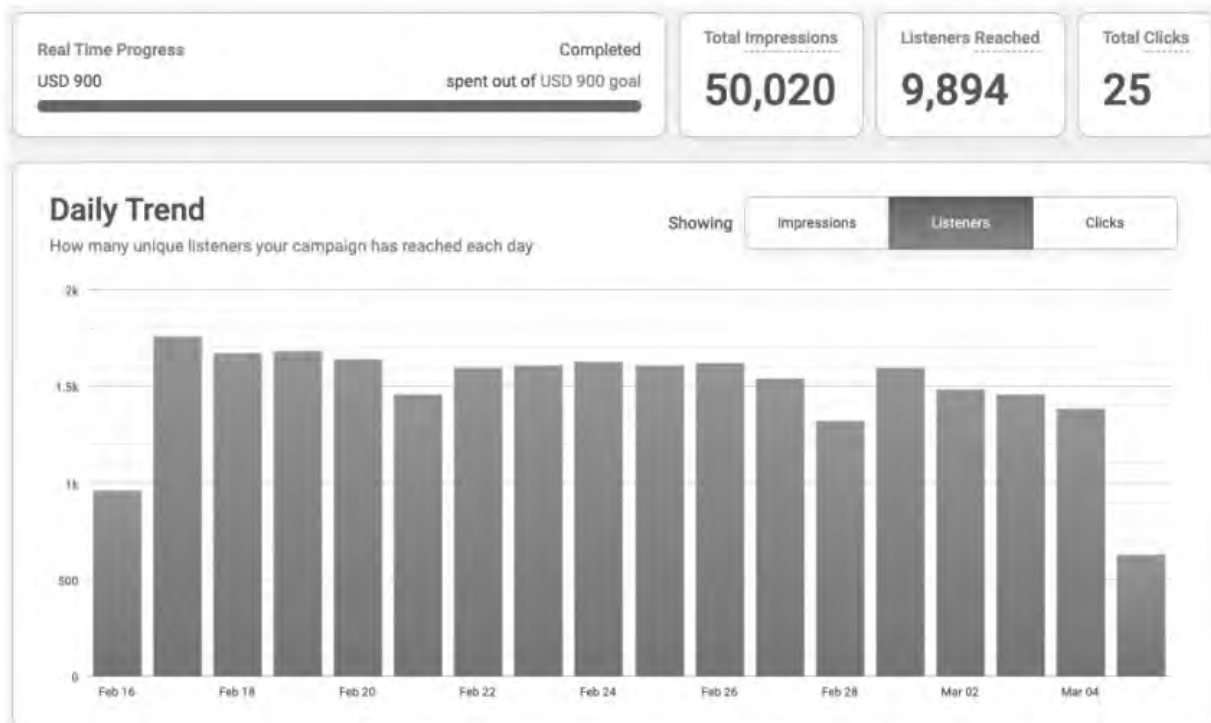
Real Time Progress
Completed
USD 900
spent out of USD 900 goal

Total Impressions
50,020

Listeners Reached
9,894

Total Clicks
25

Daily Trend
How many unique listeners your campaign has reached each day

Showing
Impressions
Listeners
Clicks

2k
1.5k
1k
500
0

Feb 16
Feb 18
Feb 20
Feb 22
Feb 24
Feb 26
Feb 28
Mar 02
Mar 04